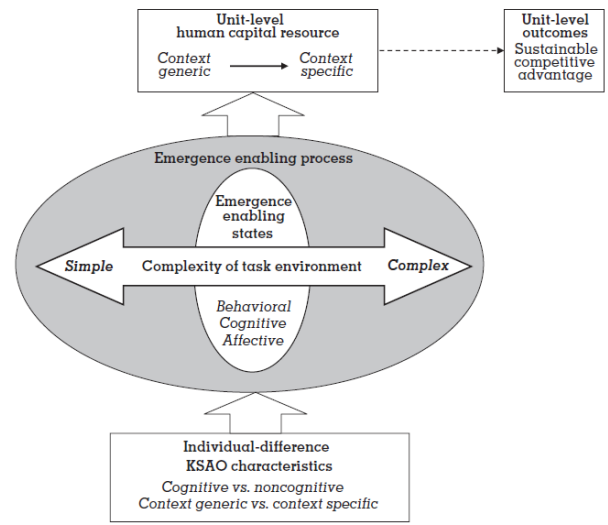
Unit-level human capital resource

Context generic

Context specific

Unit-level outcomes

Sustainable competitive advantage

Emergence enabling process

Emergence enabling states

Simple

Complexity of task environment

Complex

Behavioral
Cognitive
Affective

Individual-difference KSAO characteristics

Cognitive vs. noncognitive
Context generic vs. context specific